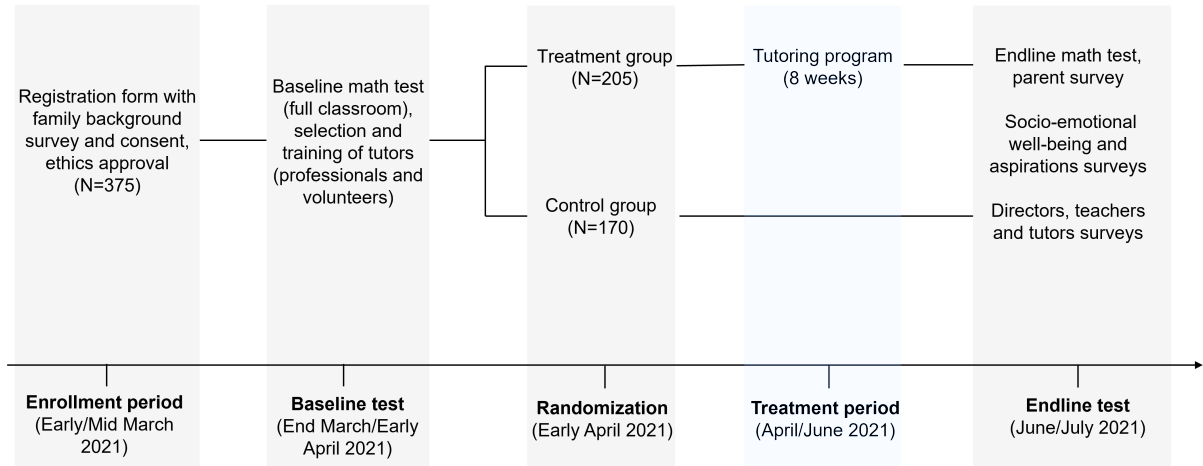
Registration form with family background survey and consent, ethics approval (N=375)

Baseline math test (full classroom), selection and training of tutors (professionals and volunteers)

Treatment group (N=205)

Control group (N=170)

Tutoring program (8 weeks)

Endline math test, parent survey

Socio-emotional well-being and aspirations surveys

Directors, teachers and tutors surveys

**Enrollment period** (Early/Mid March 2021)

**Baseline test** (End March/Early April 2021)

**Randomization** (Early April 2021)

**Treatment period** (April/June 2021)

**Endline test** (June/July 2021)